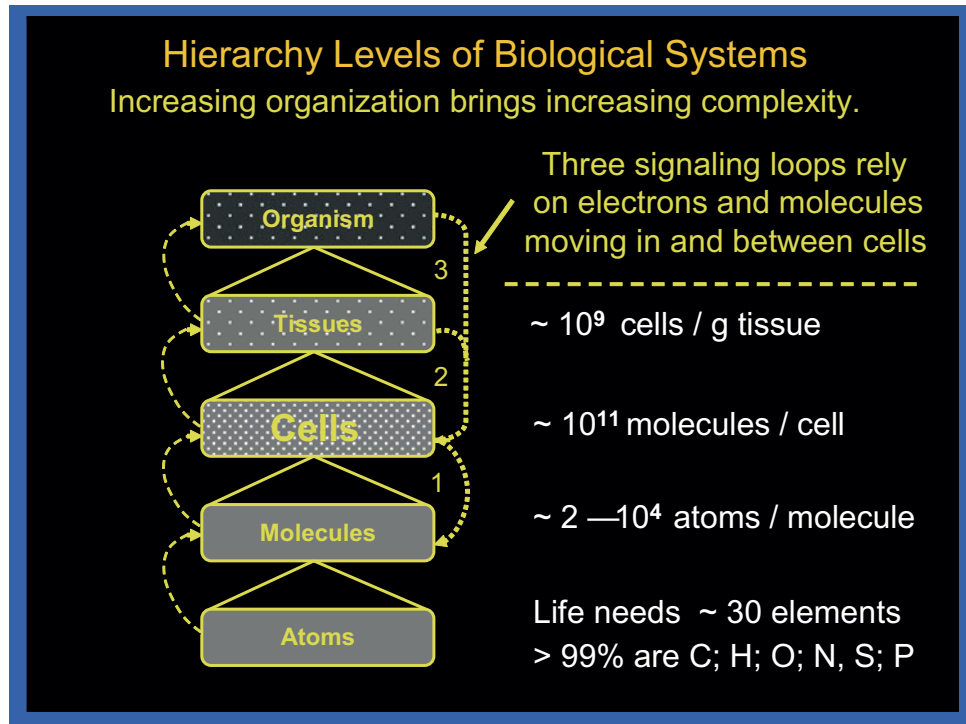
Hierarchy Levels of Biological Systems
Increasing organization brings increasing complexity.

Organism
Tissues
Cells
Molecules
Atoms
3
2
1

Three signaling loops rely on electrons and molecules moving in and between cells

~ $10^9$ cells / g tissue

~ $10^{11}$ molecules / cell

~ 2 —$10^4$ atoms / molecule

Life needs ~ 30 elements
> 99% are C; H; O; N, S; P